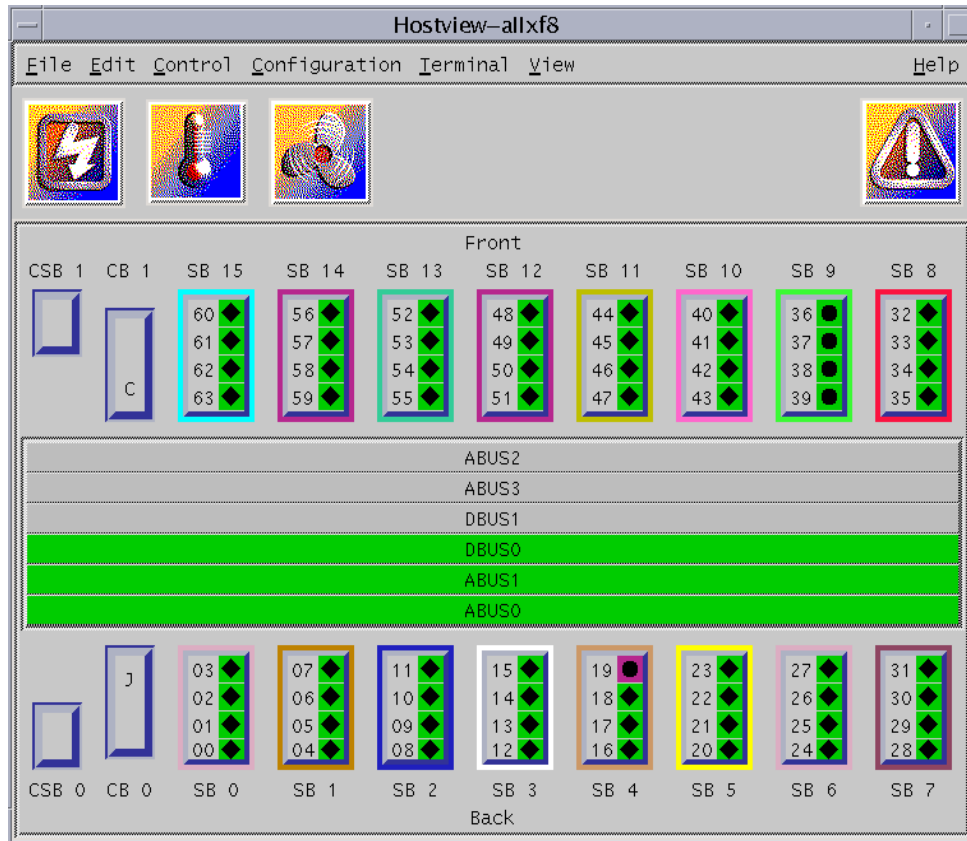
Hostview–allxf8

File Edit Control Configuration Terminal View Help

Front

CSB 1 CB 1 SB 15 SB 14 SB 13 SB 12 SB 11 SB 10 SB 9 SB 8

C

60 61 62 63

56 57 58 59

52 53 54 55

48 49 50 51

44 45 46 47

40 41 42 43

36 37 38 39

32 33 34 35

ABUS2

ABUS3

DBUS1

DBUS0

ABUS1

ABUS0

J

03 02 01 00

07 06 05 04

11 10 09 08

15 14 13 12

19 18 17 16

23 22 21 20

27 26 25 24

31 30 29 28

CSB 0 CB 0 SB 0 SB 1 SB 2 SB 3 SB 4 SB 5 SB 6 SB 7

Back